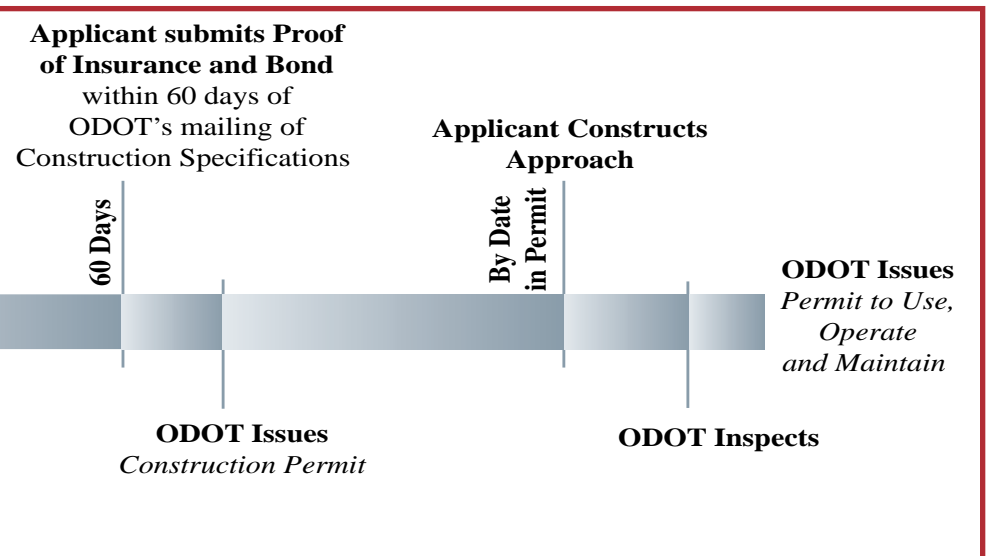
**Applicant submits Proof of Insurance and Bond** within 60 days of ODOT's mailing of Construction Specifications

**Applicant Constructs Approach**

**60 Days**

**By Date in Permit**

**ODOT Issues** *Permit to Use, Operate and Maintain*

**ODOT Issues** *Construction Permit*

**ODOT Inspects**